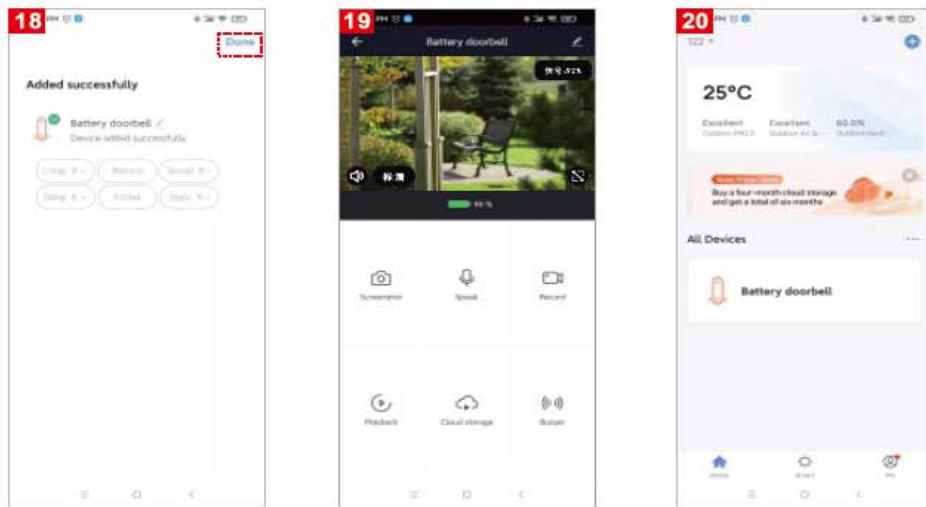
18

Done

Added successfully

Battery doorbell

Device added successfully

Living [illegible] Bedroom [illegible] Second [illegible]

Dining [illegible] Kitchen Study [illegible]

19

Battery doorbell

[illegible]

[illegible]

Screenshot

Speak

Record

Playback

Cloud storage

Buzzer

20

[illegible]

25°C

Excellent

Excellent

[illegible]

Buy a four-month cloud storage and get a total of six months

All Devices

Battery doorbell

Home

Smart

Me